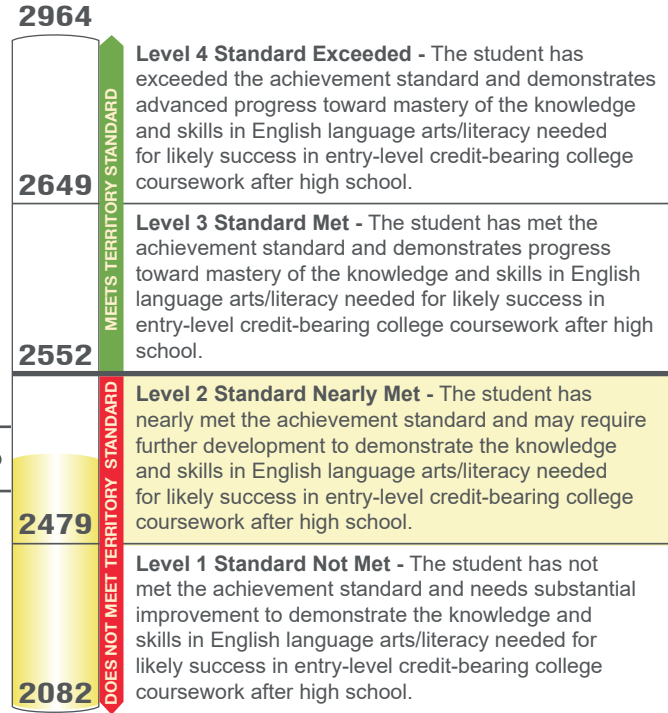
2964

2649

2552

2479

2082

MEETS TERRITORY STANDARD

DOES NOT MEET TERRITORY STANDARD

**Level 4 Standard Exceeded -** The student has exceeded the achievement standard and demonstrates advanced progress toward mastery of the knowledge and skills in English language arts/literacy needed for likely success in entry-level credit-bearing college coursework after high school.

**Level 3 Standard Met -** The student has met the achievement standard and demonstrates progress toward mastery of the knowledge and skills in English language arts/literacy needed for likely success in entry-level credit-bearing college coursework after high school.

**Level 2 Standard Nearly Met -** The student has nearly met the achievement standard and may require further development to demonstrate the knowledge and skills in English language arts/literacy needed for likely success in entry-level credit-bearing college coursework after high school.

**Level 1 Standard Not Met -** The student has not met the achievement standard and needs substantial improvement to demonstrate the knowledge and skills in English language arts/literacy needed for likely success in entry-level credit-bearing college coursework after high school.